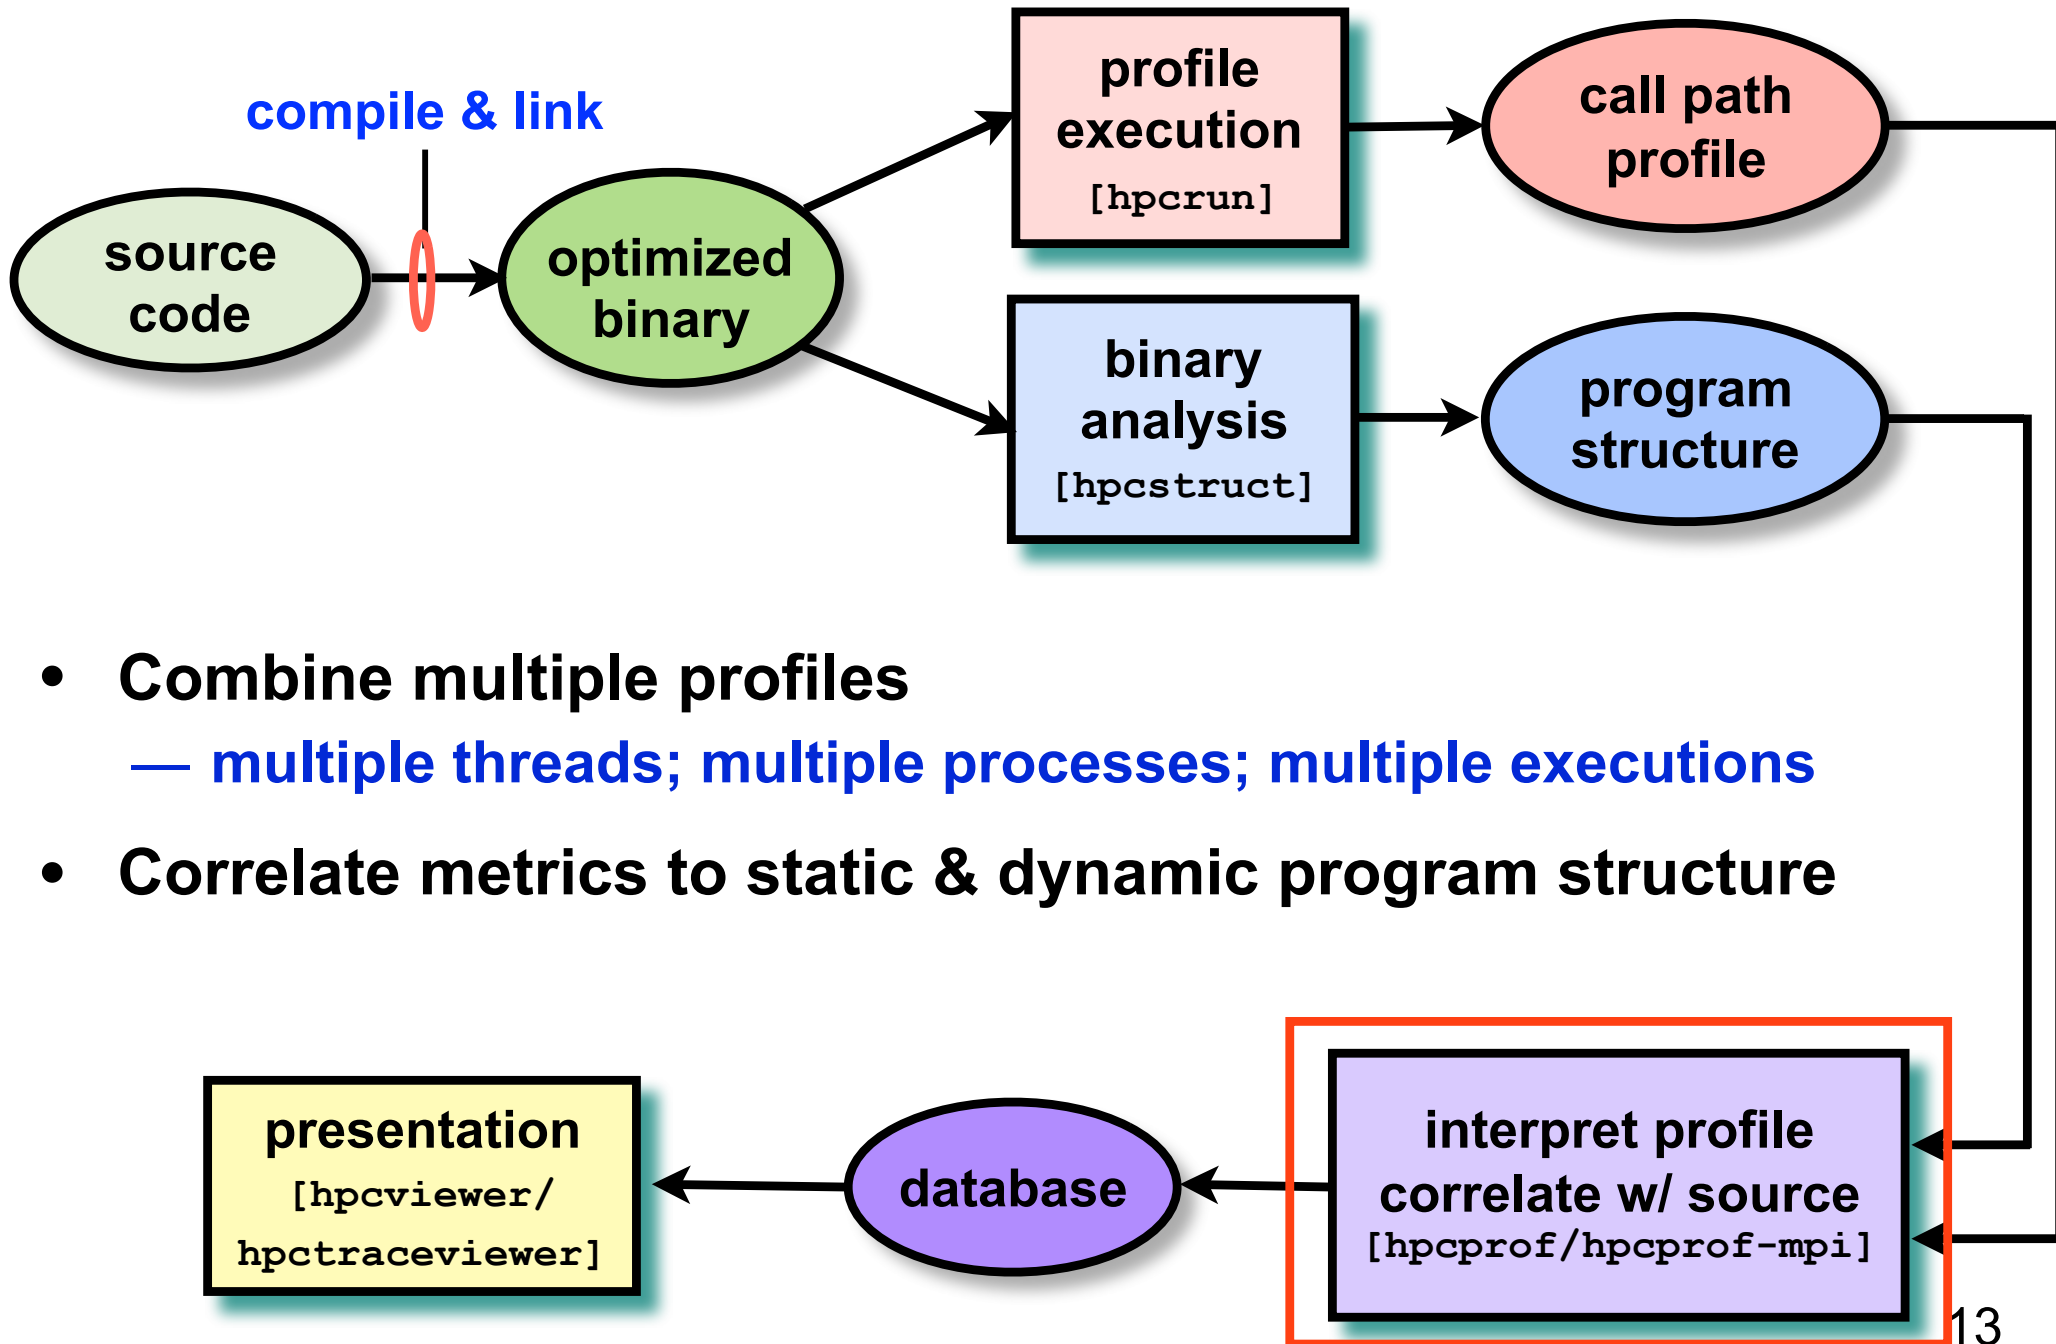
compile & link

source code

optimized binary

profile execution
[hpcrun]

call path profile

binary analysis
[hpcstruct]

program structure

• Combine multiple profiles
— multiple threads; multiple processes; multiple executions

• Correlate metrics to static & dynamic program structure

presentation
[hpcviewer/ hpctraceviewer]

database

interpret profile correlate w/ source
[hpcprof/hpcprof-mpi]

13